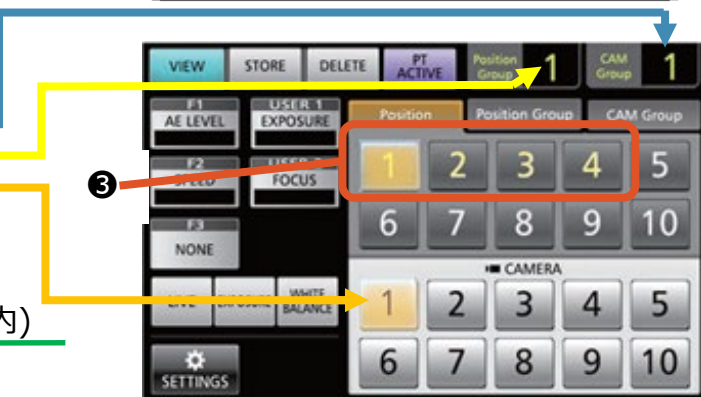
VIEW
STORE
DELETE
PT ACTIVE
Position Group
1
CAM Group
1

F1
AE LEVEL
USER 1
EXPOSURE
Position
Position Group
CAM Group

❸
F2
SPEED
USER 2
FOCUS
1
2
3
4
5
6
7
8
9
10

F3
NONE

CAMERA
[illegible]
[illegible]
WHITE BALANCE
1
2
3
4
5
内)
SETTINGS
6
7
8
9
10